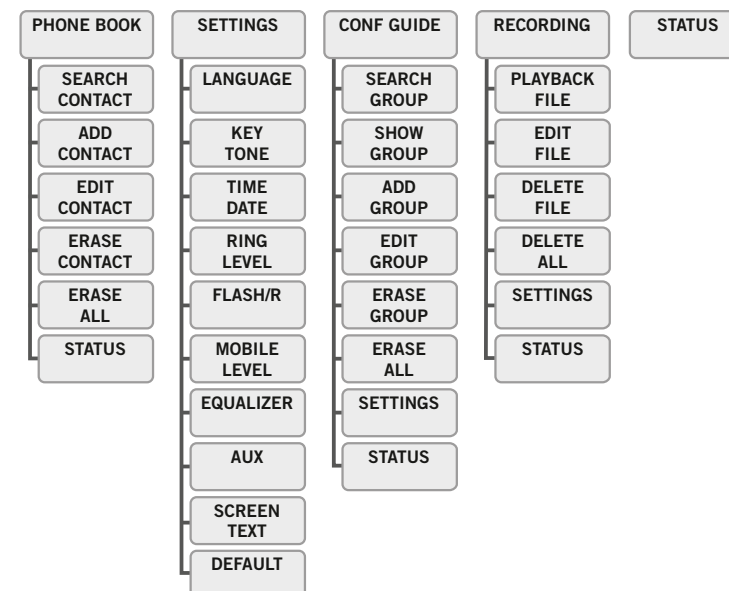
PHONE BOOK

SEARCH CONTACT

ADD CONTACT

EDIT CONTACT

ERASE CONTACT

ERASE ALL

STATUS

SETTINGS

LANGUAGE

KEY TONE

TIME DATE

RING LEVEL

FLASH/R

MOBILE LEVEL

EQUALIZER

AUX

SCREEN TEXT

DEFAULT

CONF GUIDE

SEARCH GROUP

SHOW GROUP

ADD GROUP

EDIT GROUP

ERASE GROUP

ERASE ALL

SETTINGS

STATUS

RECORDING

PLAYBACK FILE

EDIT FILE

DELETE FILE

DELETE ALL

SETTINGS

STATUS

STATUS